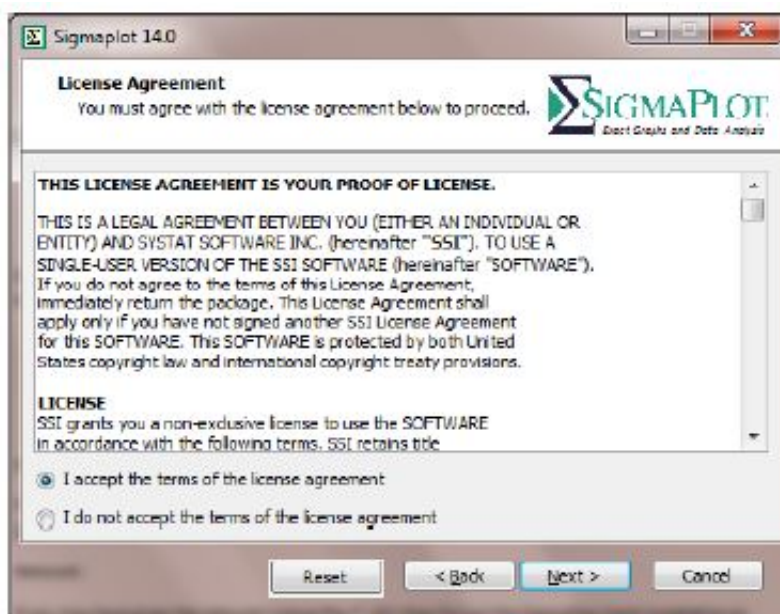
Sigmaplot 14.0

License Agreement
You must agree with the license agreement below to proceed.

SIGMAPLOT
Exact Graphs and Data Analysis

THIS LICENSE AGREEMENT IS YOUR PROOF OF LICENSE.

THIS IS A LEGAL AGREEMENT BETWEEN YOU (EITHER AN INDIVIDUAL OR ENTITY) AND SYSTAT SOFTWARE INC. (hereinafter "SSI"). TO USE A SINGLE-USER VERSION OF THE SSI SOFTWARE (hereinafter "SOFTWARE"). If you do not agree to the terms of this License Agreement, immediately return the package. This License Agreement shall apply only if you have not signed another SSI License Agreement for this SOFTWARE. This SOFTWARE is protected by both United States copyright law and international copyright treaty provisions.

LICENSE
SSI grants you a non-exclusive license to use the SOFTWARE in accordance with the following terms. SSI retains title

I accept the terms of the license agreement

I do not accept the terms of the license agreement

Reset
< Back
Next >
Cancel